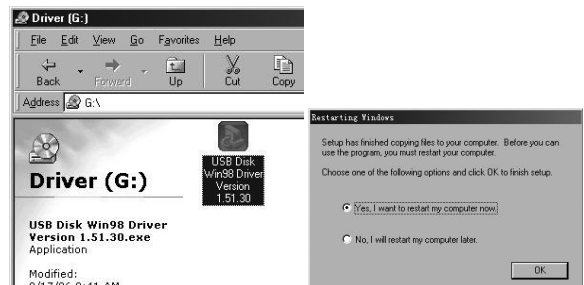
Driver (G:)

File Edit View Go Favorites Help

Back Forward Up Cut Copy

Address G:\

Driver (G:)

USB Disk Win98 Driver Version 1.51.30

USB Disk Win98 Driver Version 1.51.30.exe
Application

Modified:
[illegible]

Restarting Windows

Setup has finished copying files to your computer. Before you can use the program, you must restart your computer.

Choose one of the following options and click OK to finish setup.

Yes, I want to restart my computer now.

No, I will restart my computer later.

OK